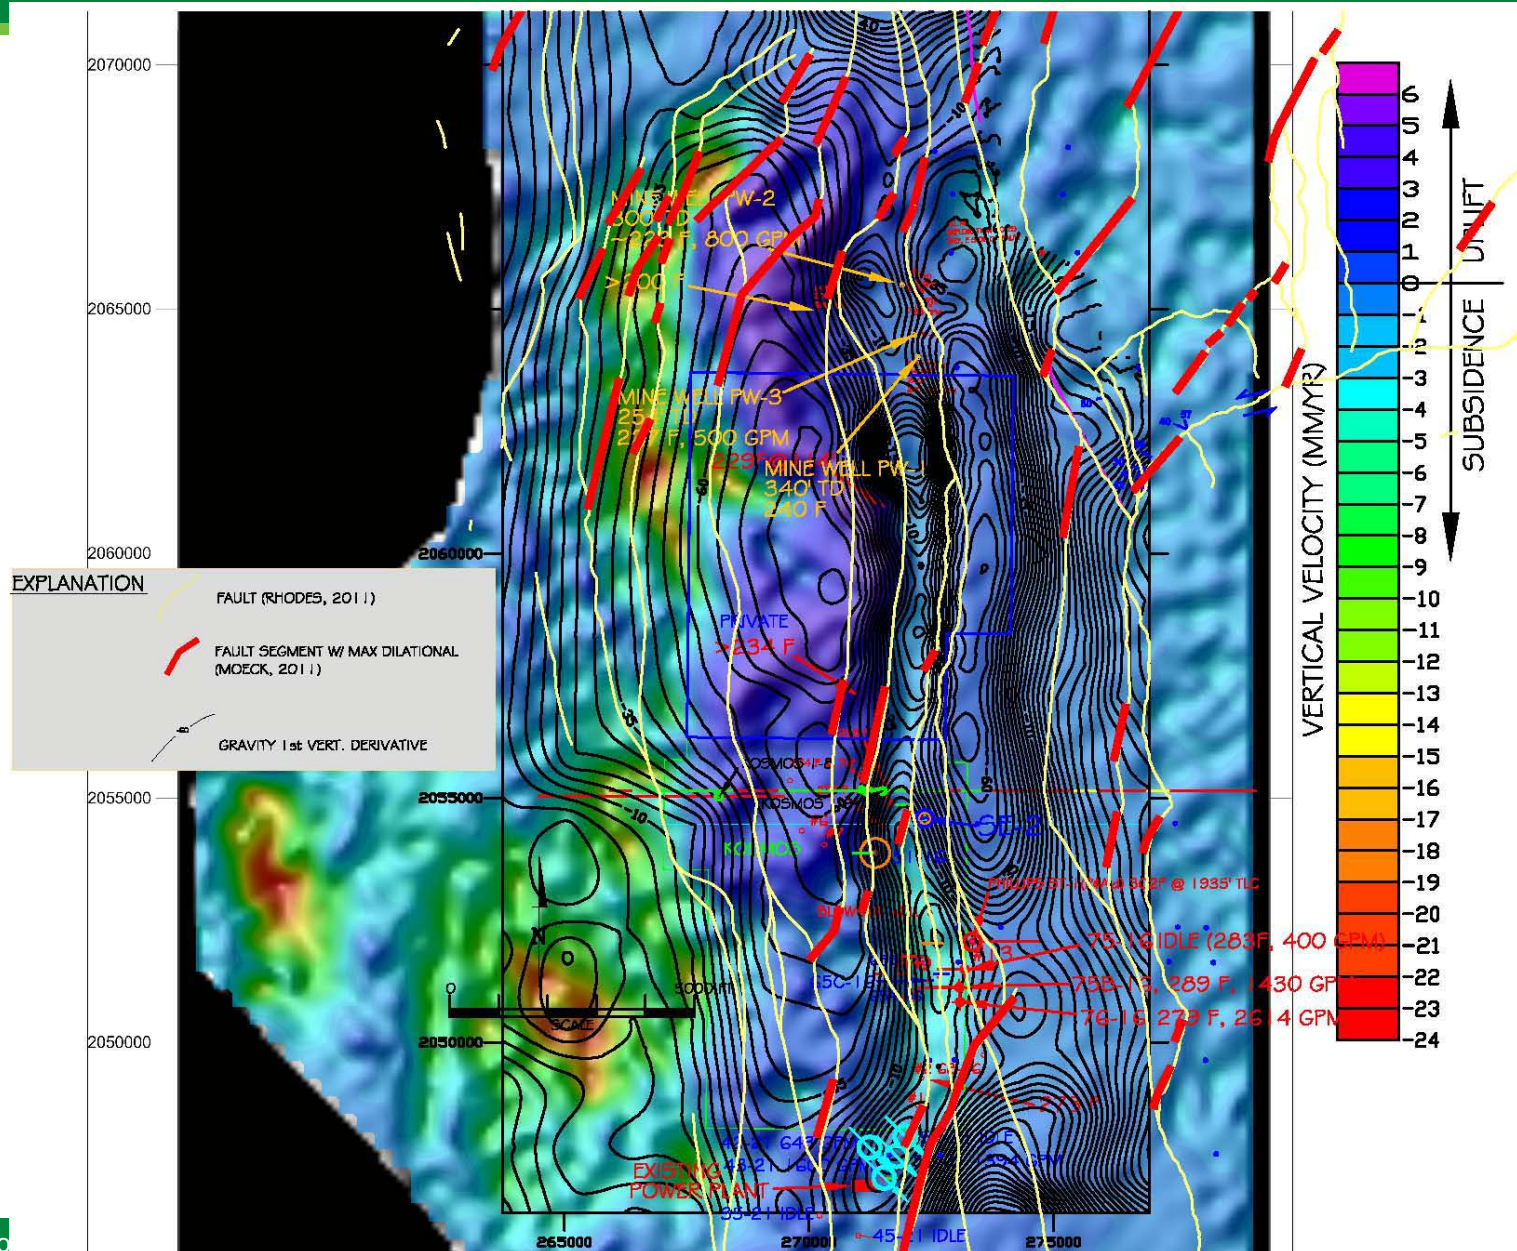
2070000

2065000

2060000

2055000

2050000

MINE WELL PW-2
300' TD
~229 F, 800 GPM
>200 F

MINE WELL PW-3
25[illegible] TD
2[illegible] F, 500 GPM
229 F

MINE WELL PW-1
340' TD
240 F

PRIVATE
>234 F

KOSMOS
KOSMOS
KOSMOS

SE-2

PHILLIPS 51-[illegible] 302F @ 1935' TLC

BLM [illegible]

75-16 IDLE (283F, 400 GPM)
75B-16, 289 F, 1430 GPM
76-16 279 F, 2614 GPM

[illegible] 272 F

45-21 643 GPM
43-21 160 GPM
EXISTING POWER PLANT
33-21 IDLE
45-21 IDLE
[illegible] 594 GPM

N
0
5000 FT
SCALE

2060000
2055000
2050000

265000
270000
275000

-10
-10
-50
-10
-5
-10
-25

EXPLANATION
FAULT (RHODES, 2011)
FAULT SEGMENT W/ MAX DILATIONAL (MOECK, 2011)
GRAVITY 1st VERT. DERIVATIVE

6
5
4
3
2
1
0
-1
-2
-3
-4
-5
-6
-7
-8
-9
-10
-11
-12
-13
-14
-15
-16
-17
-18
-19
-20
-21
-22
-23
-24

VERTICAL VELOCITY (MM/YR)
UPLIFT
SUBSIDENCE